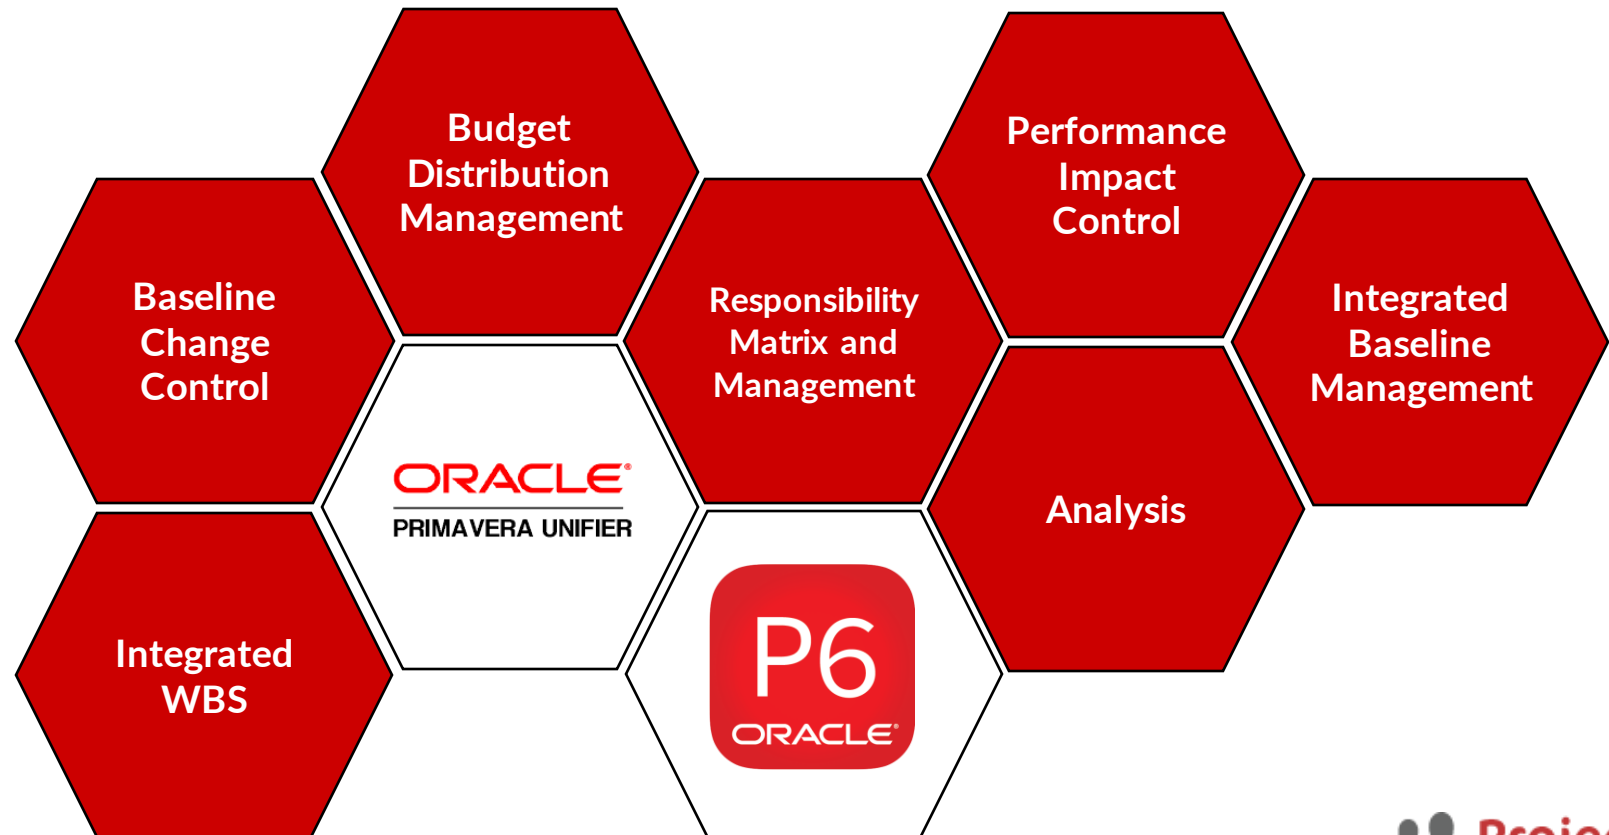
Budget Distribution Management

Performance Impact Control

Baseline Change Control

Responsibility Matrix and Management

Integrated Baseline Management

ORACLE®
PRIMAVERA UNIFIER

Analysis

Integrated WBS

P6
ORACLE®

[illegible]